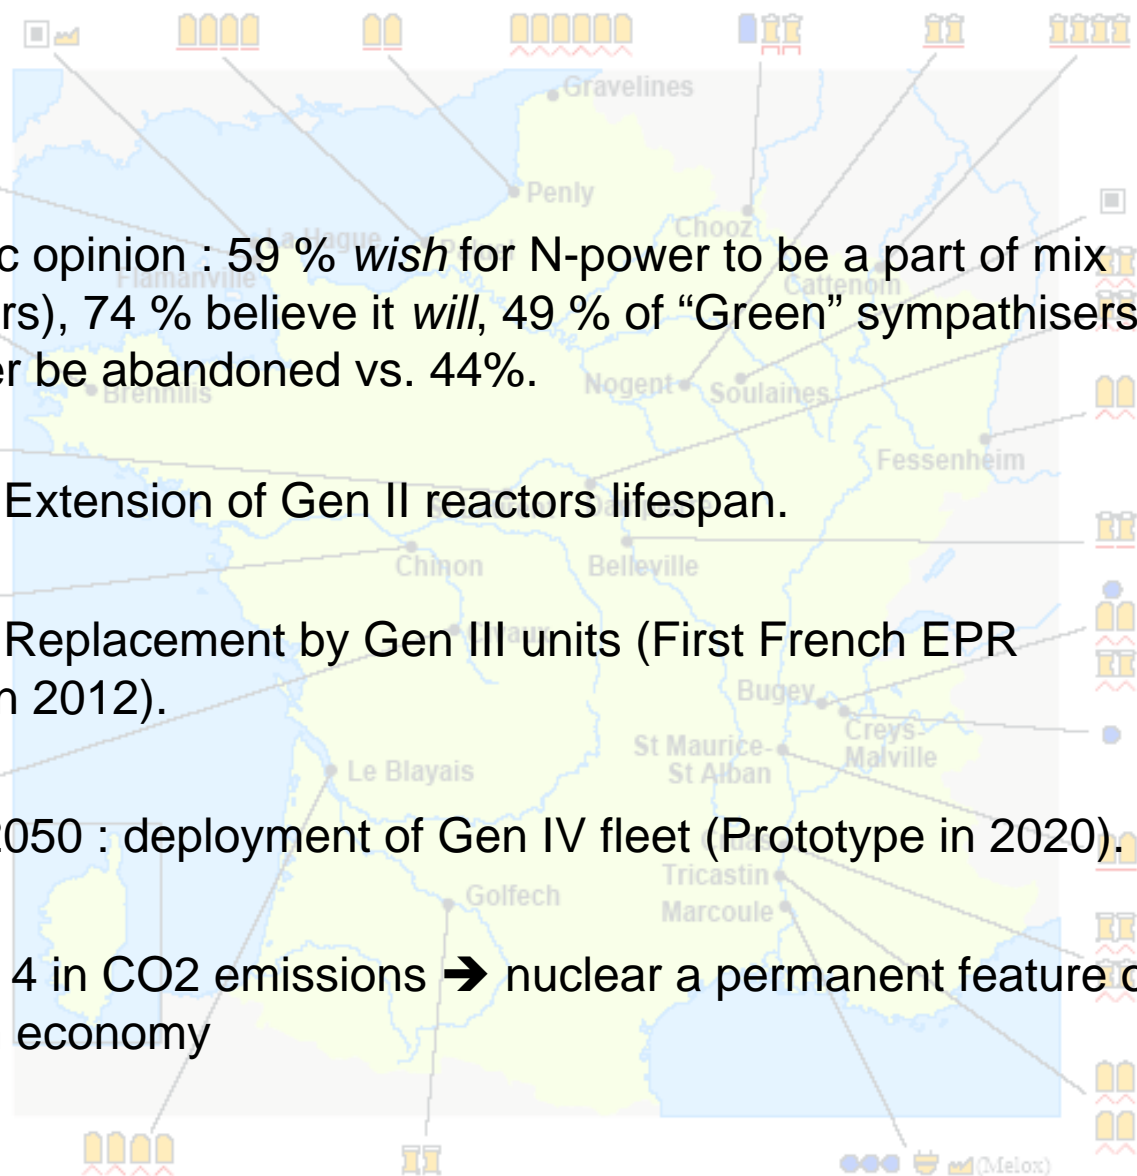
Gravelines

Penly

Chooz

c opinion : 59 % *wish* for N-power to be a part of mix rs), 74 % believe it *will*, 49 % of “Green” sympathisers er be abandoned vs. 44%.

La Hague

Flamanville

Cattenom

Brennilis

Nogent

Soulaines

Fessenheim

Extension of Gen II reactors lifespan.

Chinon

Belleville

Replacement by Gen III units (First French EPR n 2012).

Bugey

Creys-Malville

St Maurice-St Alban

Le Blayais

2050 : deployment of Gen IV fleet (Prototype in 2020).

Tricastin

Golfech

Marcoule

4 in CO2 emissions ➔ nuclear a permanent feature o economy

(Melox)